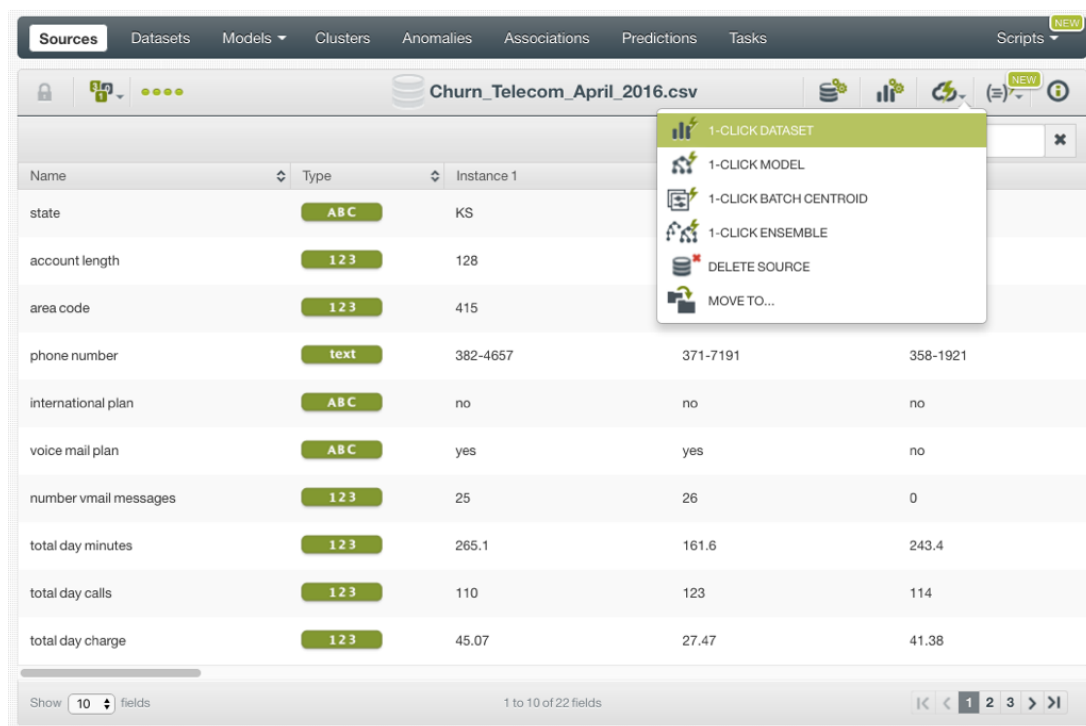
Sources Datasets Models Clusters Anomalies Associations Predictions Tasks NEW Scripts

Churn_Telecom_April_2016.csv NEW

1-CLICK DATASET
1-CLICK MODEL
1-CLICK BATCH CENTROID
1-CLICK ENSEMBLE
DELETE SOURCE
MOVE TO...

| Name | Type | Instance 1 | | |
|---|---|---|---|---|
| state | ABC | KS | | |
| account length | 123 | 128 | | |
| area code | 123 | 415 | | |
| phone number | text | 382-4657 | 371-7191 | 358-1921 |
| international plan | ABC | no | no | no |
| voice mail plan | ABC | yes | yes | no |
| number vmail messages | 123 | 25 | 26 | 0 |
| total day minutes | 123 | 265.1 | 161.6 | 243.4 |
| total day calls | 123 | 110 | 123 | 114 |
| total day charge | 123 | 45.07 | 27.47 | 41.38 |

Show 10 fields 1 to 10 of 22 fields 1 2 3